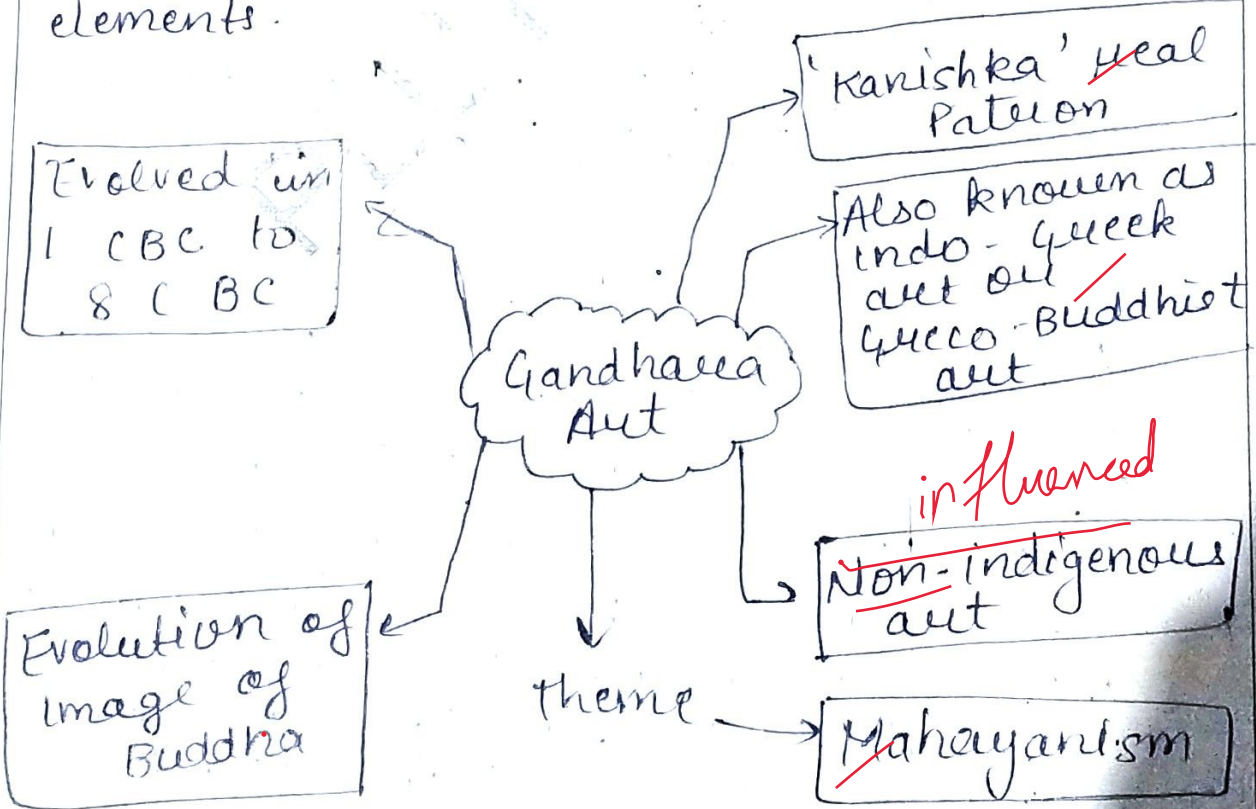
elements.

Evolved in 1 CBC to 8 C BC

'Kanishka' Real Patron

Also known as indo-Greek art or Greco-Buddhist art

Gandhara Art

influenced

Non-indigenous art

Evolution of image of Buddha

theme

Mahayanism